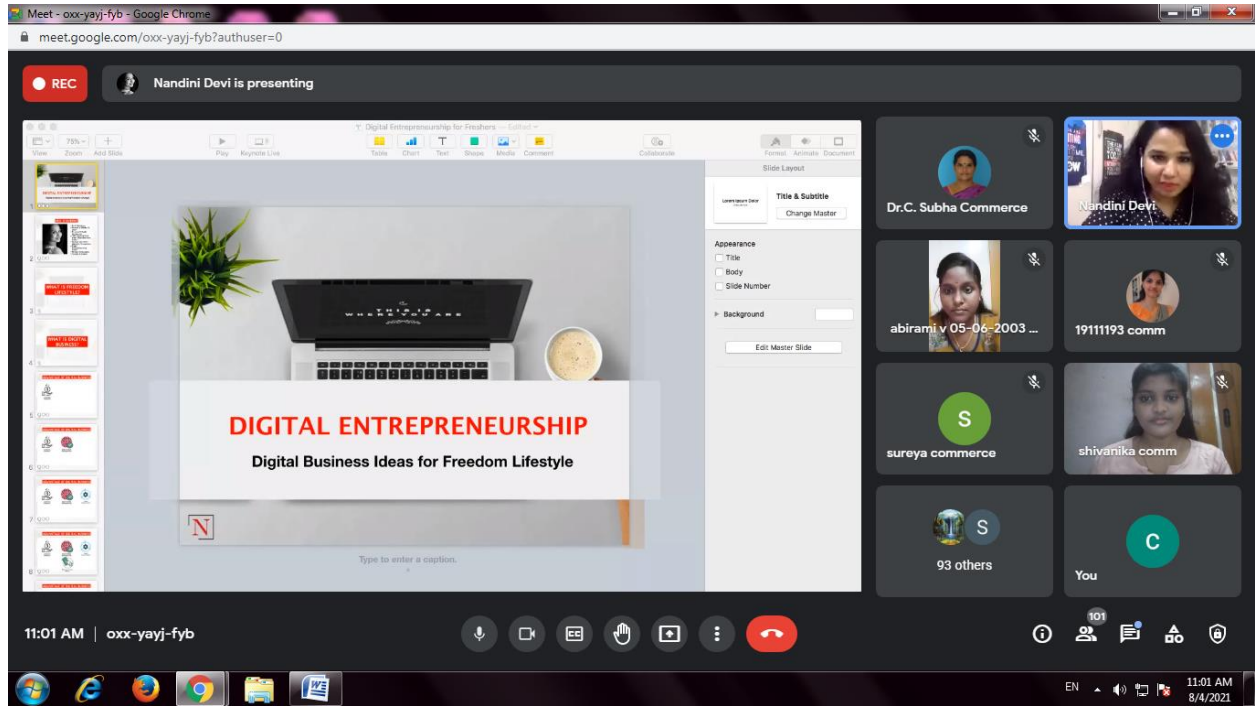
Meet - oxx-yayj-fyb - Google Chrome
meet.google.com/oxx-yayj-fyb?authuser=0

REC

Nandini Devi is presenting

Digital Entrepreneurship for Freshers — Edited

View Zoom Add Slide Play Keynote Live Table Chart Text Shape Media Comment Collaborate Format Animate Document

Slide Layout

Title & Subtitle

Change Master

Appearance

Title

Body

Slide Number

Background

Edit Master Slide

WHAT IS FREEDOM LIFESTYLE

WHAT IS DIGITAL BUSINESS

THIS IS WHERE YOU ARE

DIGITAL ENTREPRENEURSHIP

Digital Business Ideas for Freedom Lifestyle

N

Type to enter a caption.

Dr.C. Subha Commerce

Nandini Devi

abirami v 05-06-2003 ...

19111193 comm

S

sureya commerce

shivanika comm

S

93 others

C

You

11:01 AM | oxx-yayj-fyb

101

EN

11:01 AM
8/4/2021